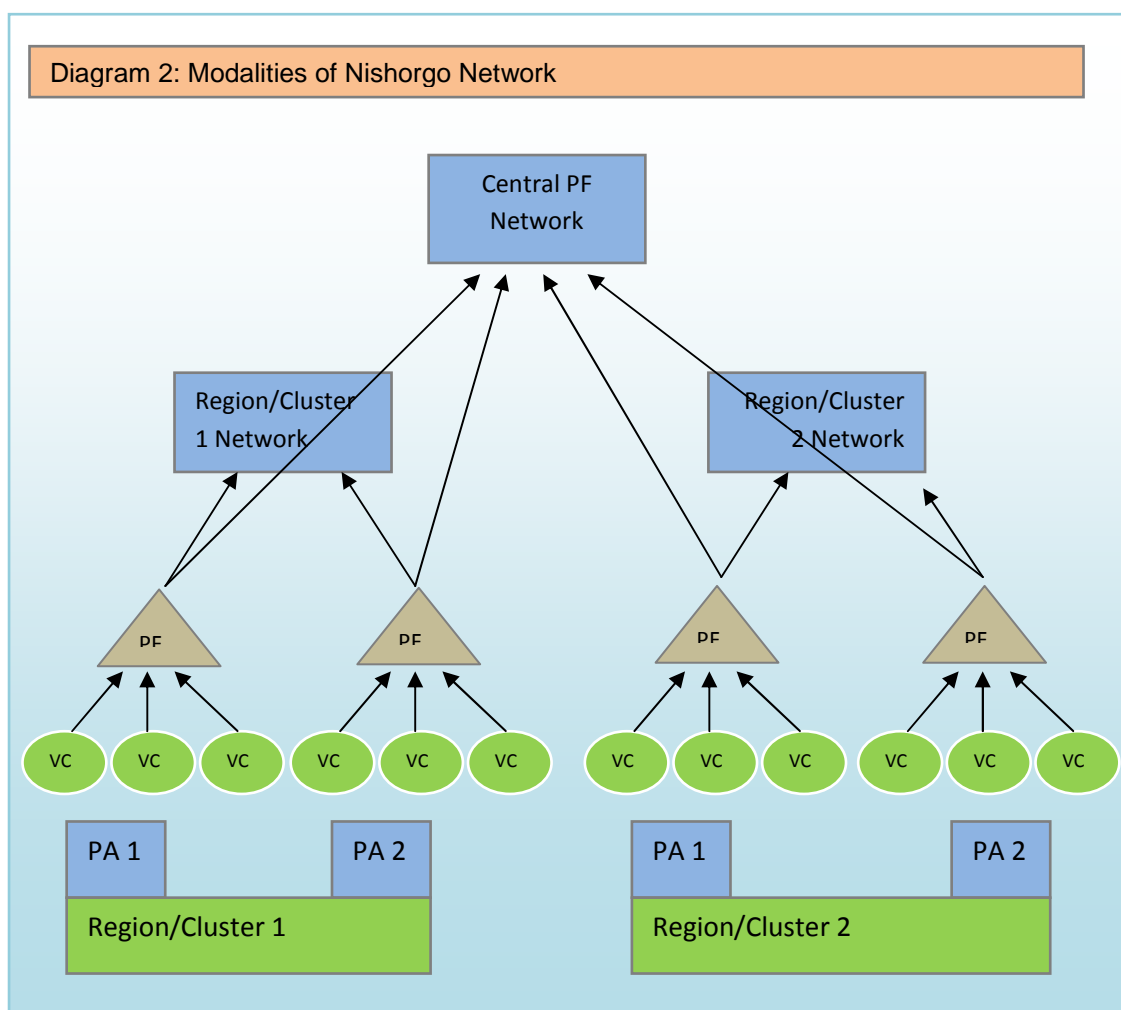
Diagram 2: Modalities of Nishorgo Network

Central PF Network

Region/Cluster 1 Network

Region/Cluster 2 Network

PF

PF

PF

PF

VC VC VC VC VC VC VC VC VC VC VC VC

PA 1

PA 2

Region/Cluster 1

PA 1

PA 2

Region/Cluster 2